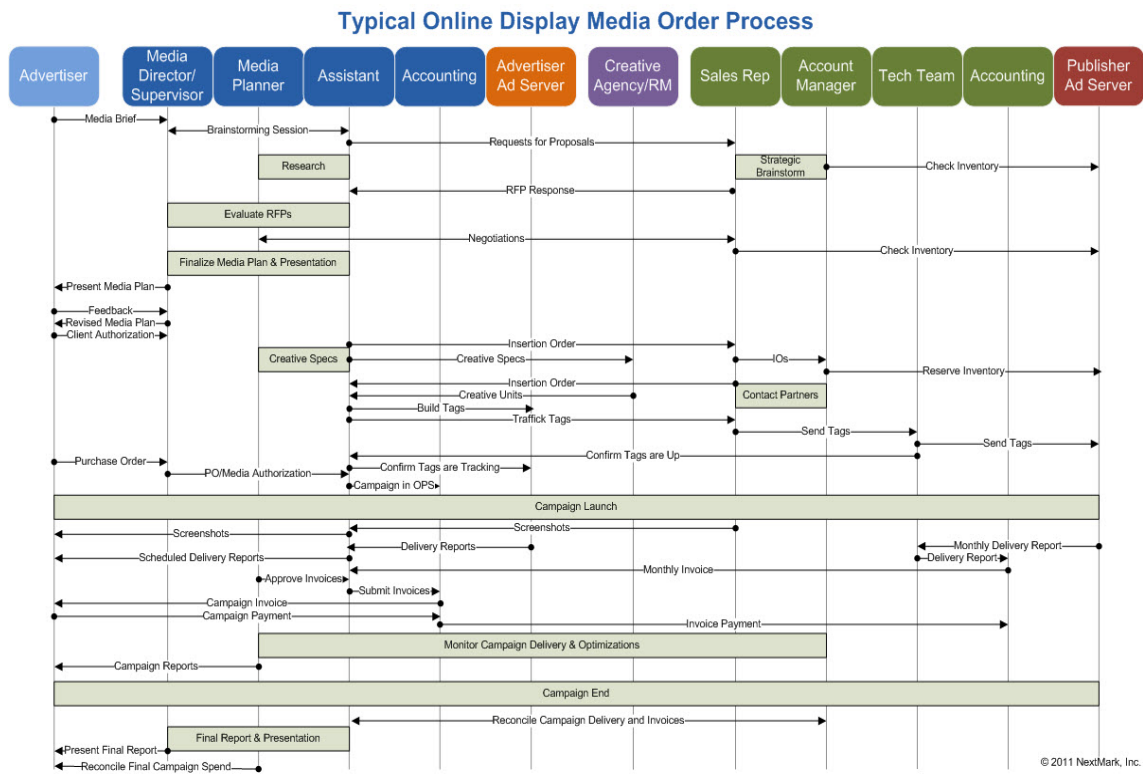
Typical Online Display Media Order Process

Advertiser
Media Director/ Supervisor
Media Planner
Assistant
Accounting
Advertiser Ad Server
Creative Agency/RM
Sales Rep
Account Manager
Tech Team
Accounting
Publisher Ad Server

Media Brief
Brainstorming Session
Requests for Proposals
Research
Strategic Brainstorm
Check Inventory
RFP Response
Evaluate RFPs
Negotiations
Check Inventory
Finalize Media Plan & Presentation
Present Media Plan
Feedback
Revised Media Plan
Client Authorization
Insertion Order
Creative Specs
Creative Specs
IOs
Reserve Inventory
Insertion Order
Creative Units
Contact Partners
Build Tags
Traffick Tags
Send Tags
Send Tags
Confirm Tags are Up
Purchase Order
PO/Media Authorization
Confirm Tags are Tracking
Campaign in OPS
Campaign Launch
Screenshots
Screenshots
Monthly Delivery Report
Delivery Reports
Scheduled Delivery Reports
Delivery Report
Approve Invoices
Monthly Invoice
Submit Invoices
Campaign Invoice
Campaign Payment
Invoice Payment
Monitor Campaign Delivery & Optimizations
Campaign Reports
Campaign End
Reconcile Campaign Delivery and Invoices
Final Report & Presentation
Present Final Report
Reconcile Final Campaign Spend
© 2011 NextMark, Inc.